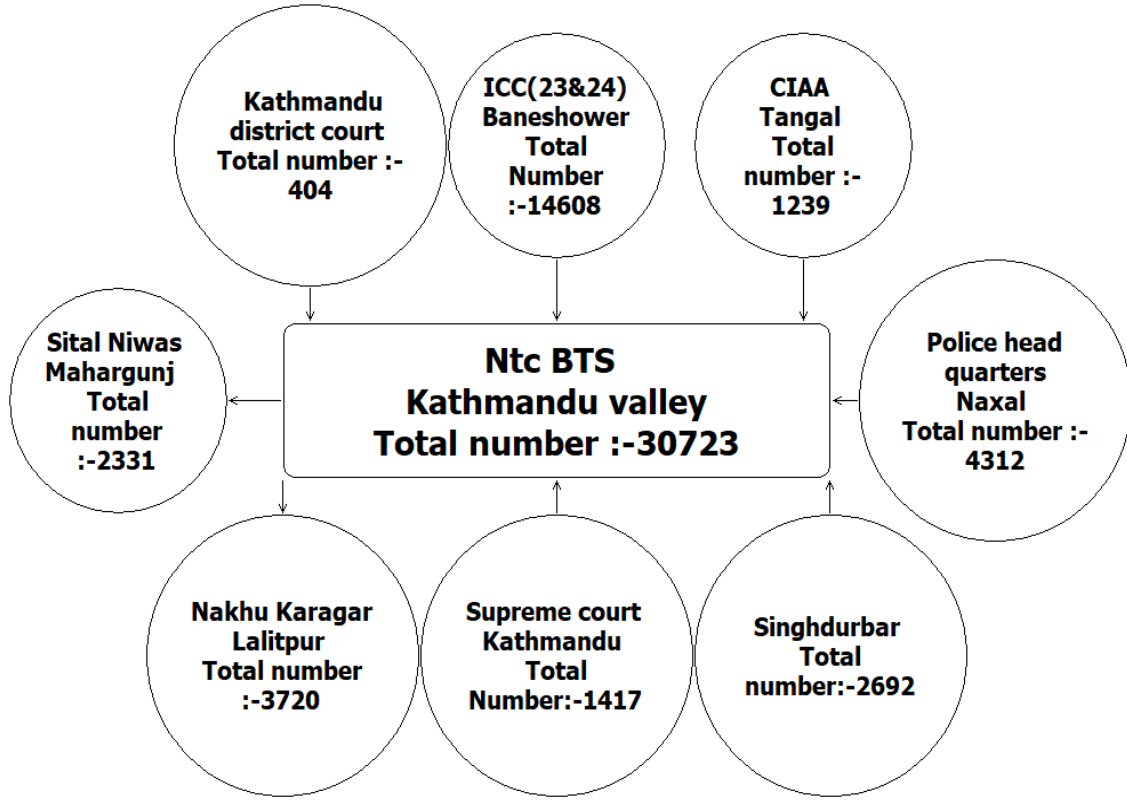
Kathmandu district court Total number :- 404

ICC(23&24) Baneshower Total Number :-14608

CIAA Tangal Total number :- 1239

Sital Niwas Mahargunj Total number :-2331

Ntc BTS Kathmandu valley Total number :-30723

Police head quarters Naxal Total number :- 4312

Nakhu Karagar Lalitpur Total number :-3720

Supreme court Kathmandu Total Number:-1417

Singhdurbar Total number:-2692